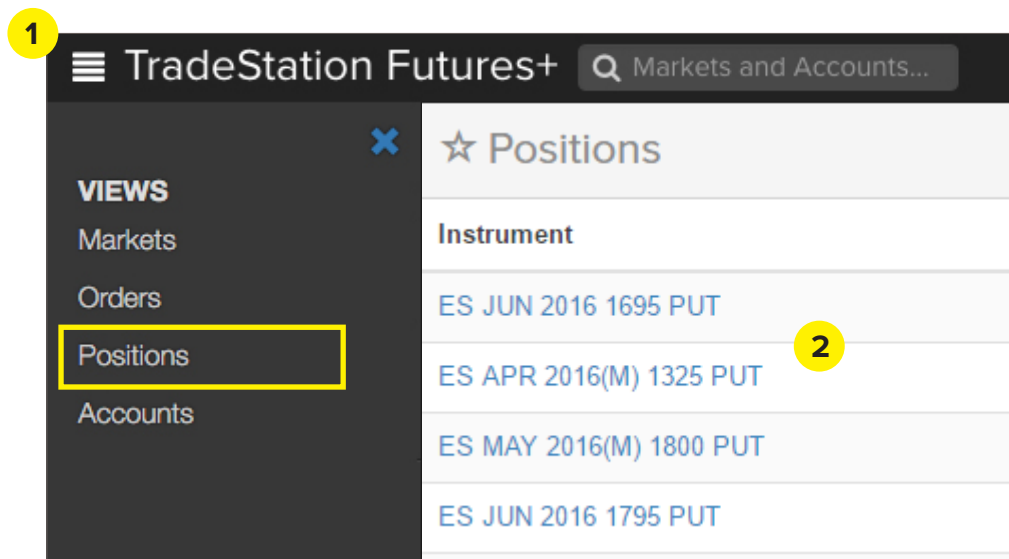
1

TradeStation Futures+

Markets and Accounts...

VIEWS

Markets

Orders

Positions

Accounts

☆ Positions

Instrument

ES JUN 2016 1695 PUT

2

ES APR 2016(M) 1325 PUT

ES MAY 2016(M) 1800 PUT

ES JUN 2016 1795 PUT